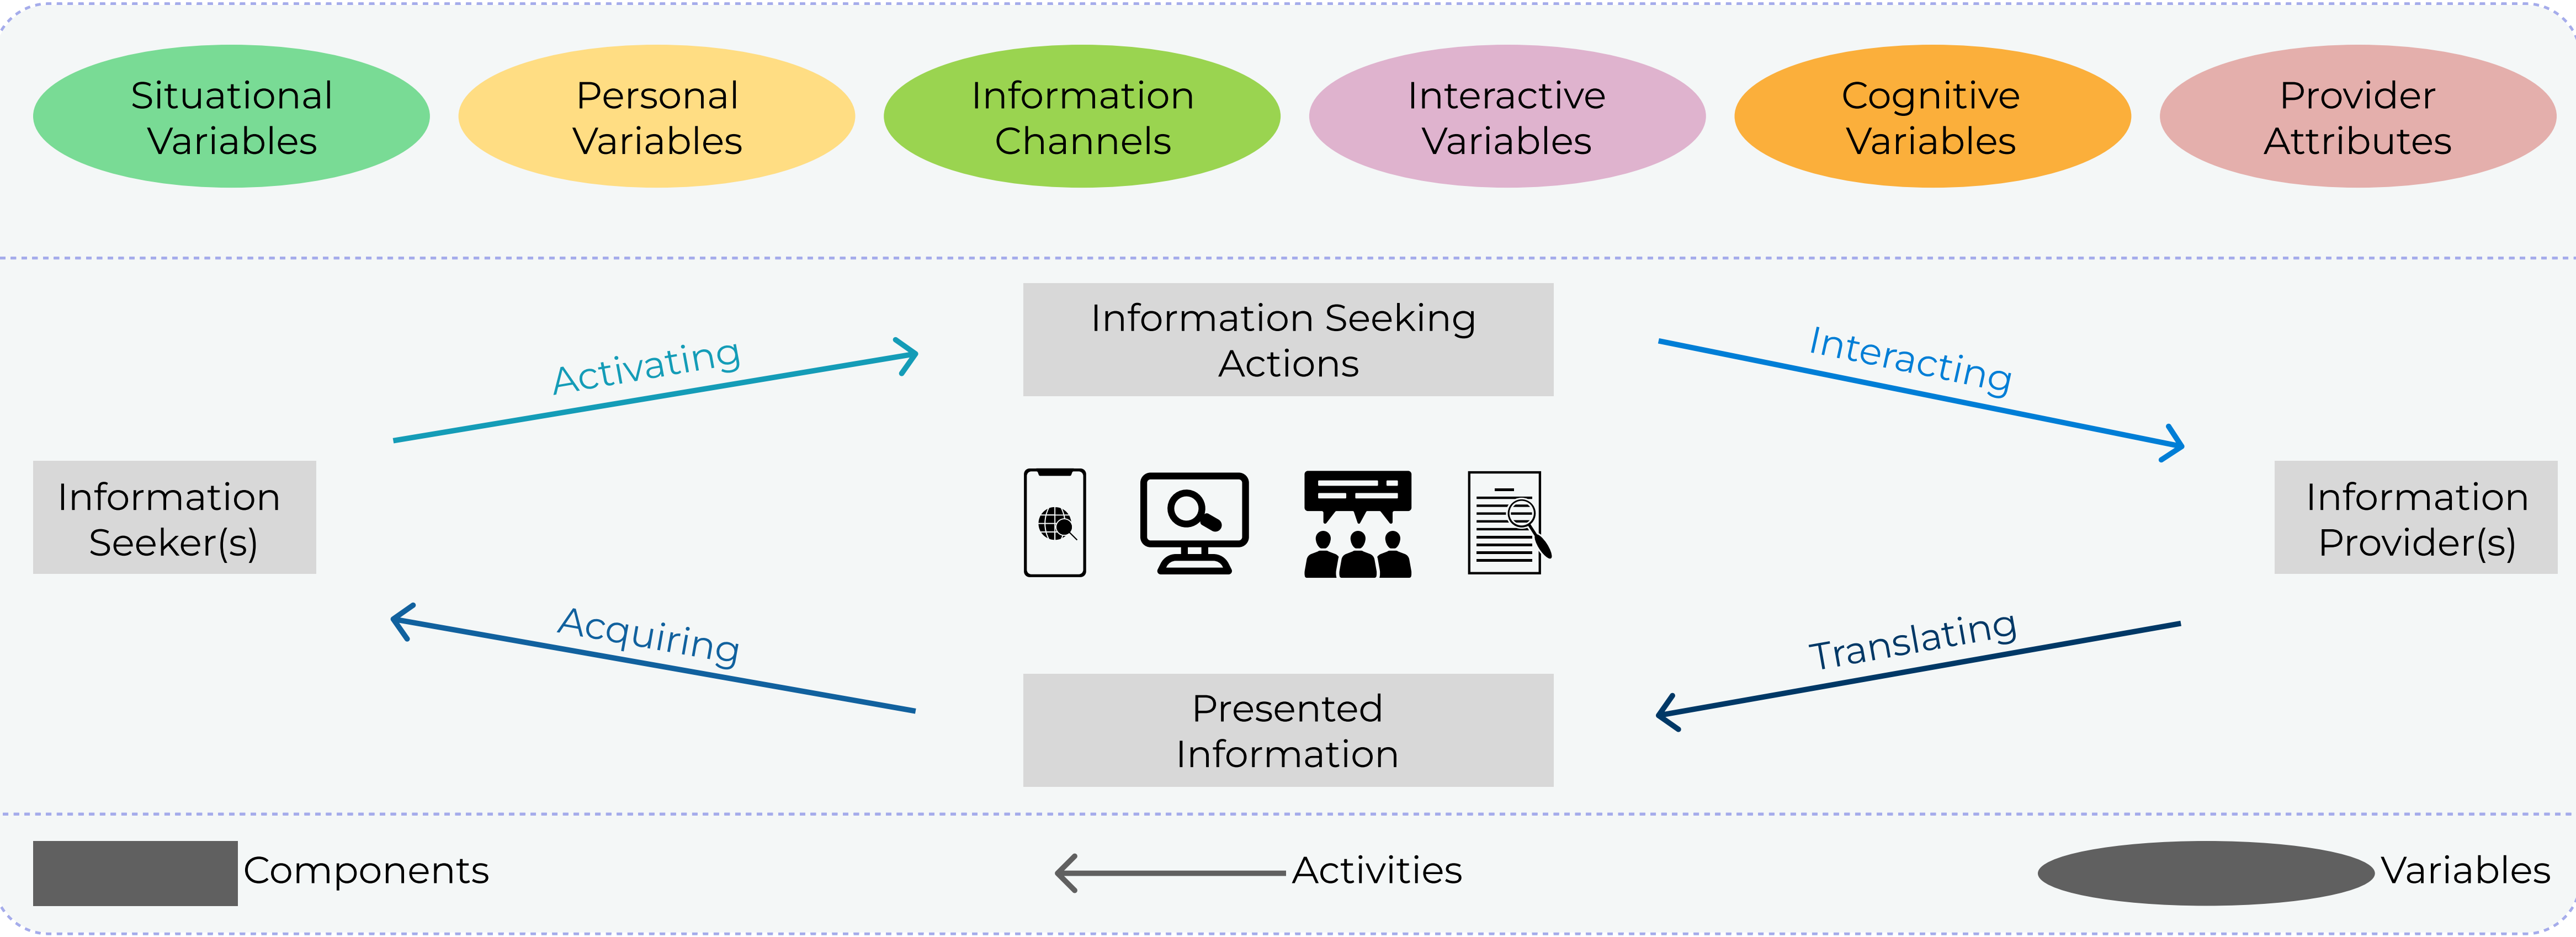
Situational Variables

Personal Variables

Information Channels

Interactive Variables

Cognitive Variables

Provider Attributes

Information Seeking Actions

Activating

Interacting

Information Seeker(s)

Information Provider(s)

Acquiring

Translating

Presented Information

Components

Activities

Variables